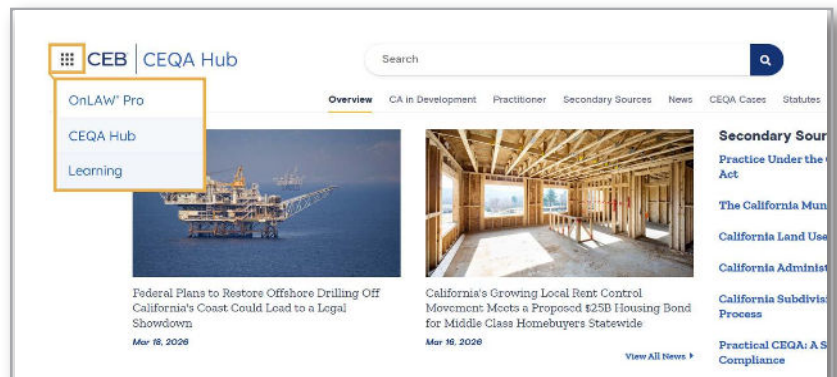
CEB | CEQA Hub

Search

OnLAW® Pro

CEQA Hub

Learning

Overview CA in Development Practitioner Secondary Sources News CEQA Cases Statutes

Federal Plans to Restore Offshore Drilling Off California's Coast Could Lead to a Legal Showdown

Mar 18, 2026

California's Growing Local Rent Control Movement Meets a Proposed $25B Housing Bond for Middle Class Homebuyers Statewide

Mar 16, 2026

View All News ▸

Secondary Sour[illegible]

Practice Under the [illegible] Act

The California Mun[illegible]

California Land Use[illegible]

California Administ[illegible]

California Subdivis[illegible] Process

Practical CEQA: A S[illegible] Compliance